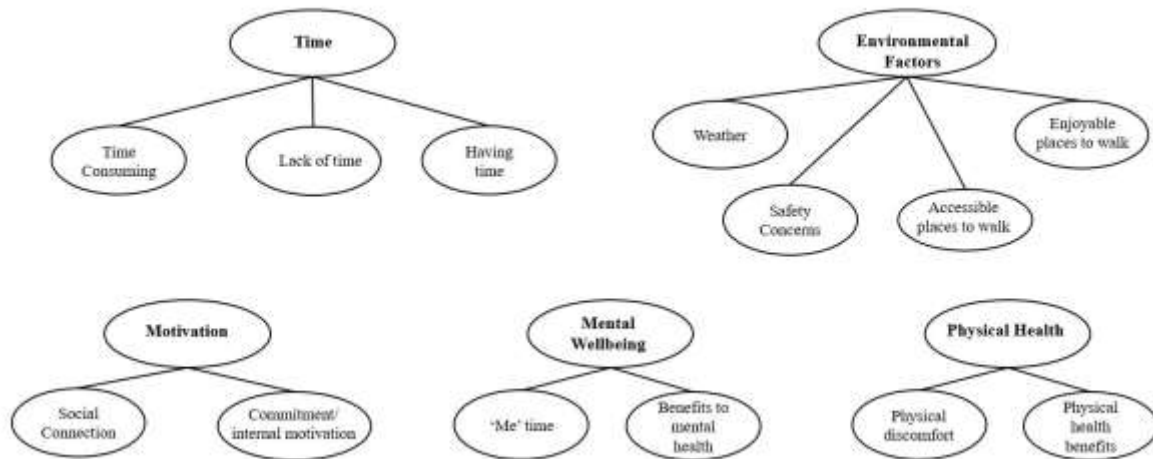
Time

Time Consuming

Lack of time

Having time

Environmental Factors

Weather

Enjoyable places to walk

Safety Concerns

Accessible places to walk

Motivation

Social Connection

Commitment/ internal motivation

Mental Wellbeing

'Me' time

Benefits to mental health

Physical Health

Physical discomfort

Physical health benefits